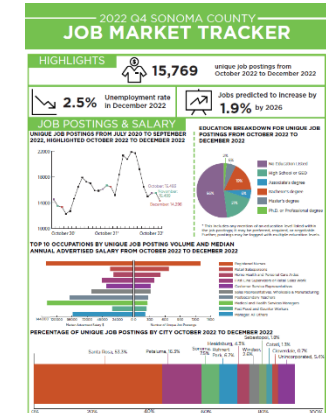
2022 Q4 SONOMA COUNTY
JOB MARKET TRACKER

HIGHLIGHTS

15,769 unique job postings from October 2022 to December 2022

2.5% Unemployment rate in December 2022

Jobs predicted to increase by 1.9% by 2026

JOB POSTINGS & SALARY

UNIQUE JOB POSTINGS FROM JULY 2020 TO SEPTEMBER 2022, HIGHLIGHTED OCTOBER 2022 TO DECEMBER 2022

15000
10000
5000

October '20
October '21
October '22

October 5,413
November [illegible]
December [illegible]

EDUCATION BREAKDOWN FOR UNIQUE JOB POSTINGS FROM OCTOBER 2022 TO DECEMBER 2022

No Education Listed
High School or GED
Associate's degree
Bachelor's degree
Master's degree
Ph.D. or Professional degree

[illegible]

TOP 10 OCCUPATIONS BY UNIQUE JOB POSTING VOLUME AND MEDIAN ANNUAL ADVERTISED SALARY FROM OCTOBER 2022 TO DECEMBER 2022

Registered Nurses
Retail Salespersons
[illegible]
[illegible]
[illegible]
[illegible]
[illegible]
Restaurant Cooks
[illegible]
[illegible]
Managers, All Other

Median Advertised Salary $
Number of Unique Job Postings

PERCENTAGE OF UNIQUE JOB POSTINGS BY CITY OCTOBER 2022 TO DECEMBER 2022

Santa Rosa, 53.3%
Petaluma, 15.3%
Sonoma, 7.0%
Rohnert Park, 6.7%
Healdsburg, 4.3%
Windsor, 3.4%
Sebastopol, 1.9%
Cotati, 1.3%
Cloverdale, 0.7%
Unincorporated, 5.4%

0%
20%
40%
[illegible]
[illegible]